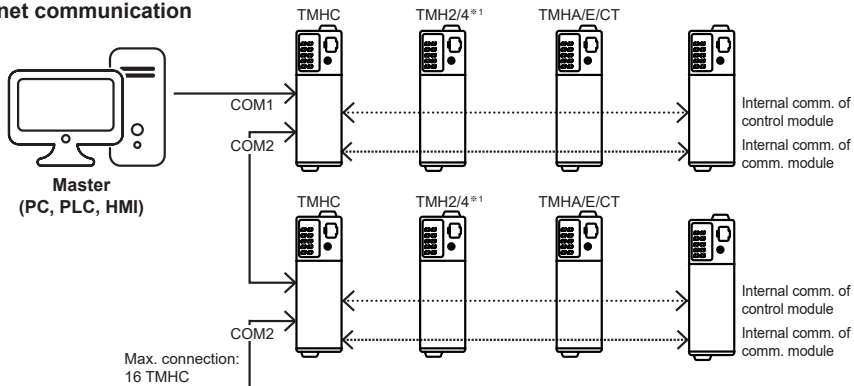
net communication

TMHC
TMH2/4※1
TMHA/E/CT

COM1
COM2

Internal comm. of control module
Internal comm. of comm. module

Master
(PC, PLC, HMI)

TMHC
TMH2/4※1
TMHA/E/CT

Internal comm. of control module
COM2
Internal comm. of comm. module

Max. connection: 16 TMHC